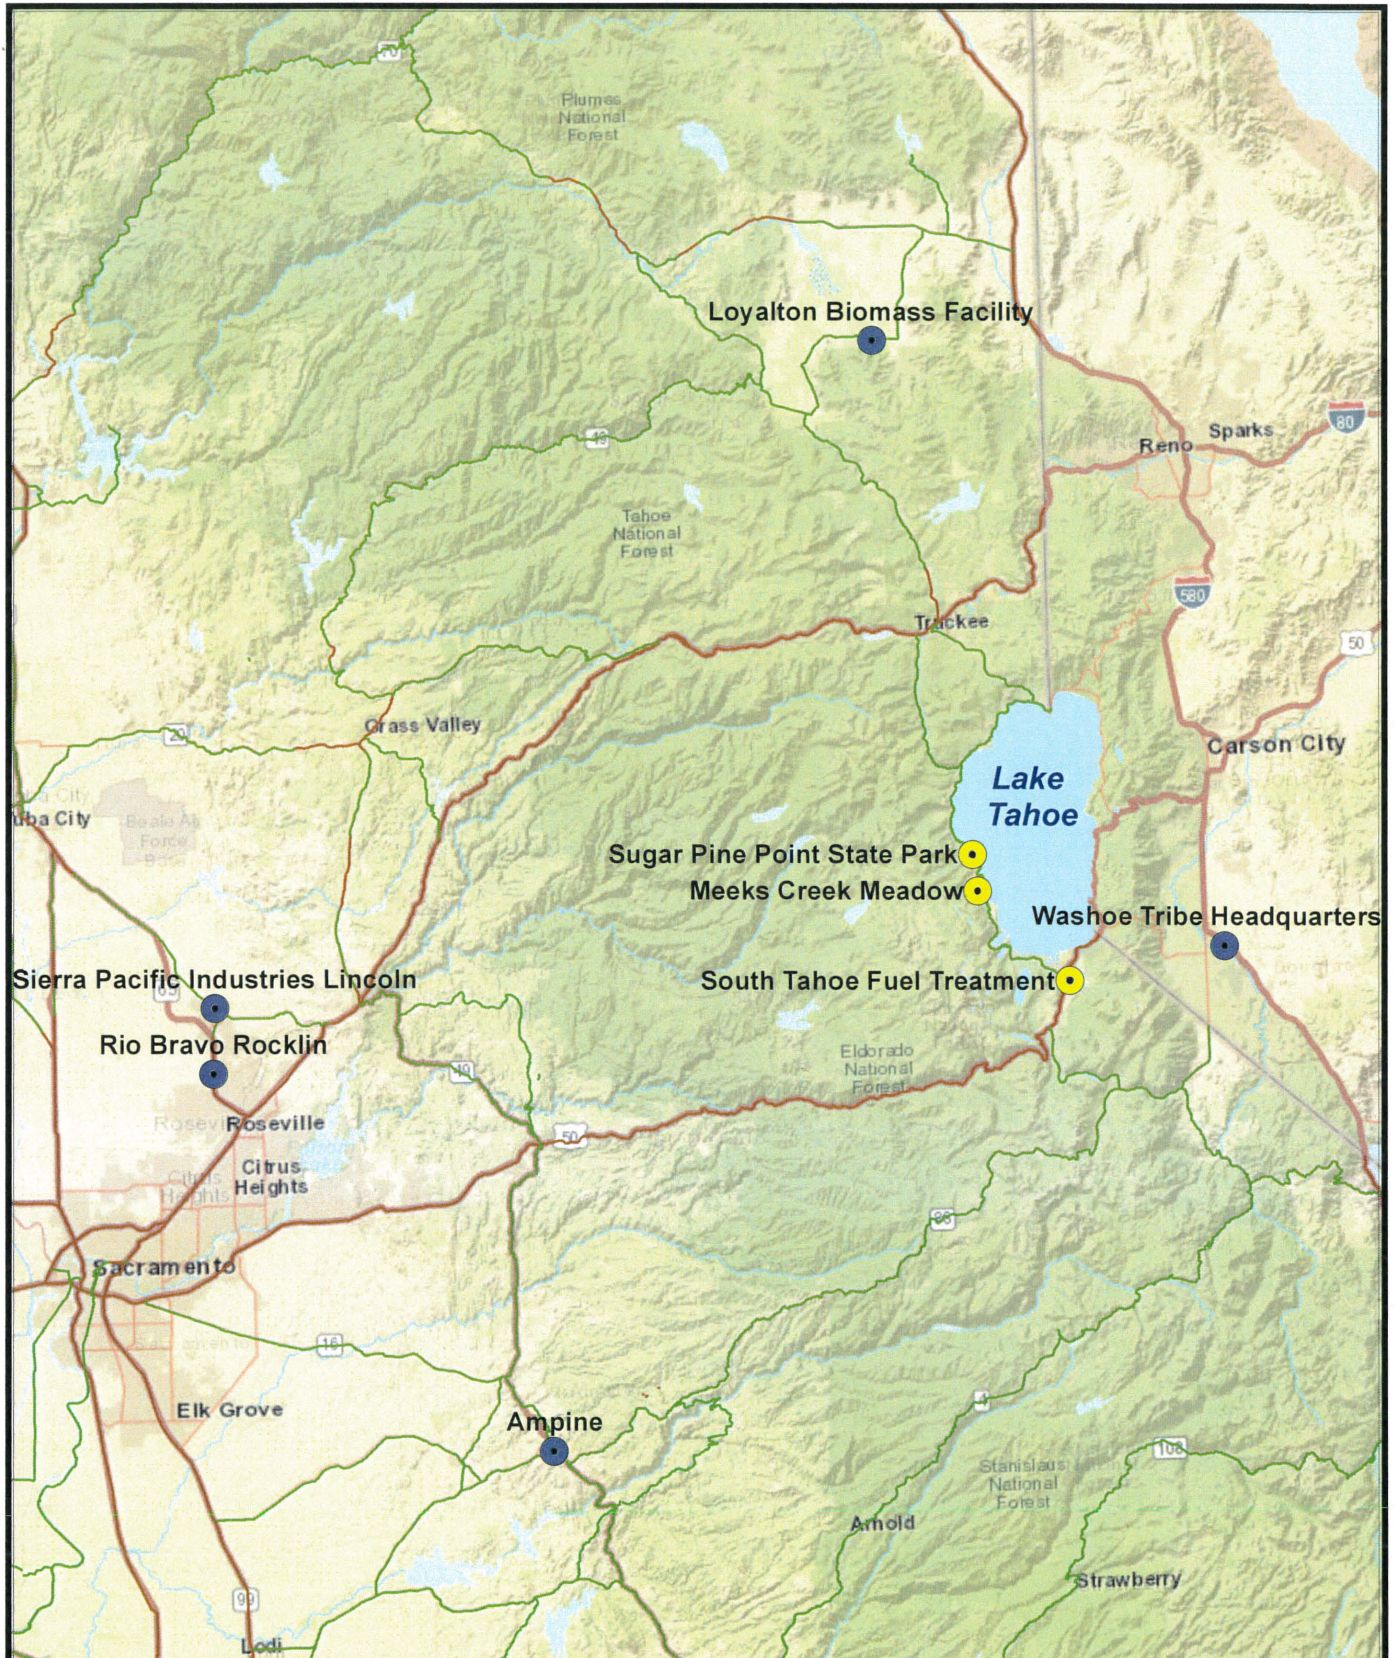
70

Plumas National Forest

Loyalton Biomass Facility

49

Reno

Sparks

80

Tahoe National Forest

580

Truckee

50

20

Grass Valley

Carson City

Lake Tahoe

uba City

Beale Air Force Base

Sugar Pine Point State Park

Meeks Creek Meadow

Washoe Tribe Headquarters

Sierra Pacific Industries Lincoln

65

South Tahoe Fuel Treatment

Rio Bravo Rocklin

Eldorado National Forest

49

Roseville

50

Citrus Heights

88

Sacramento

16

4

Elk Grove

Ampine

Stanislaus National Forest

108

Arnold

99

Strawberry

Lodi